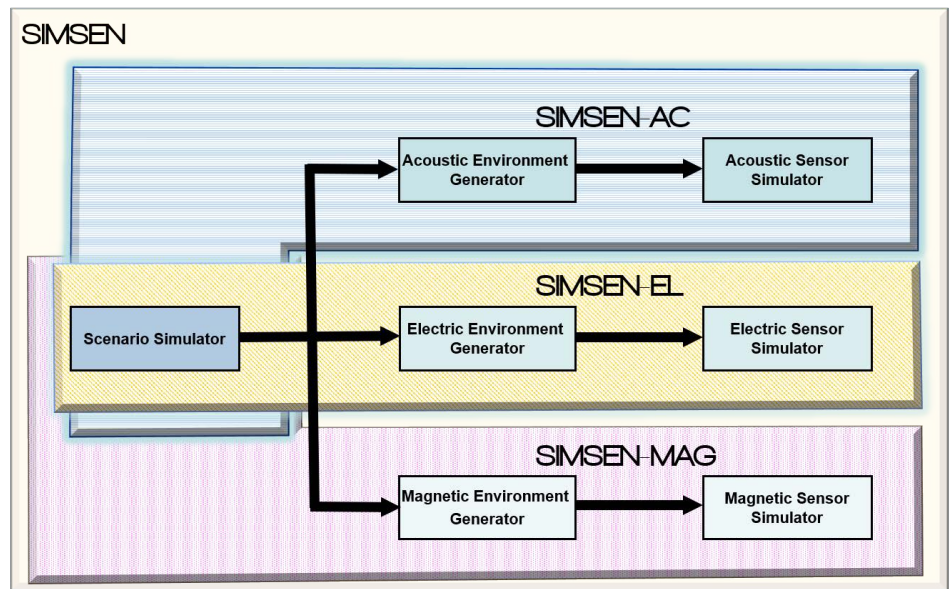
SIMSEN

SIMSEN-AC

Acoustic Environment Generator

Acoustic Sensor Simulator

SIMSEN-EL

Scenario Simulator

Electric Environment Generator

Electric Sensor Simulator

SIMSEN-MAG

Magnetic Environment Generator

Magnetic Sensor Simulator